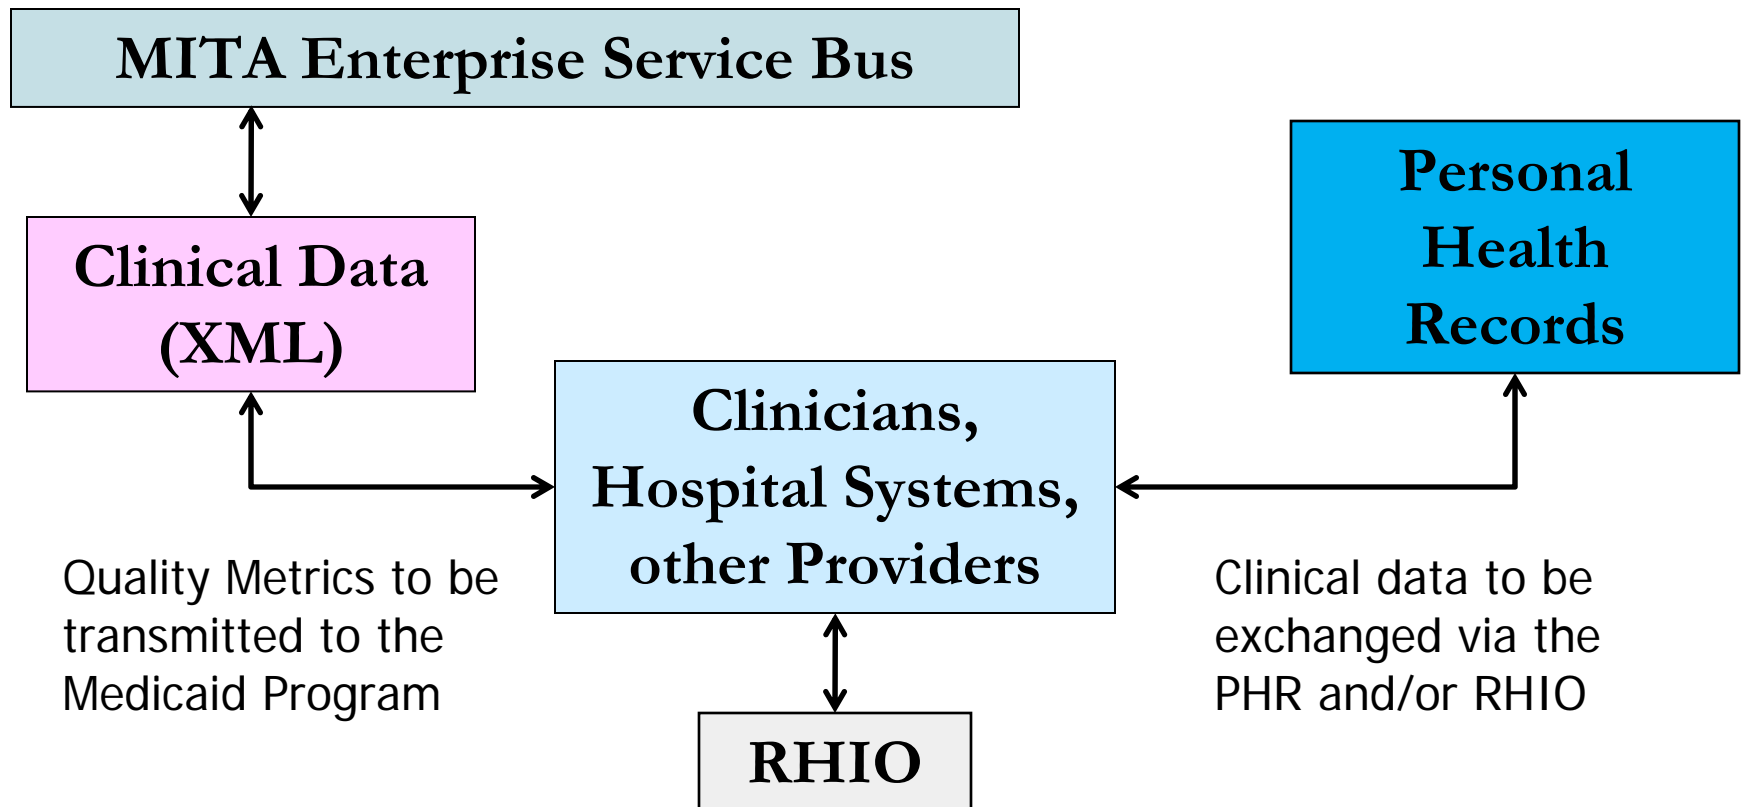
MITA Enterprise Service Bus

Clinical Data (XML)

Personal Health Records

Clinicians, Hospital Systems, other Providers

Quality Metrics to be transmitted to the Medicaid Program

Clinical data to be exchanged via the PHR and/or RHIO

RHIO